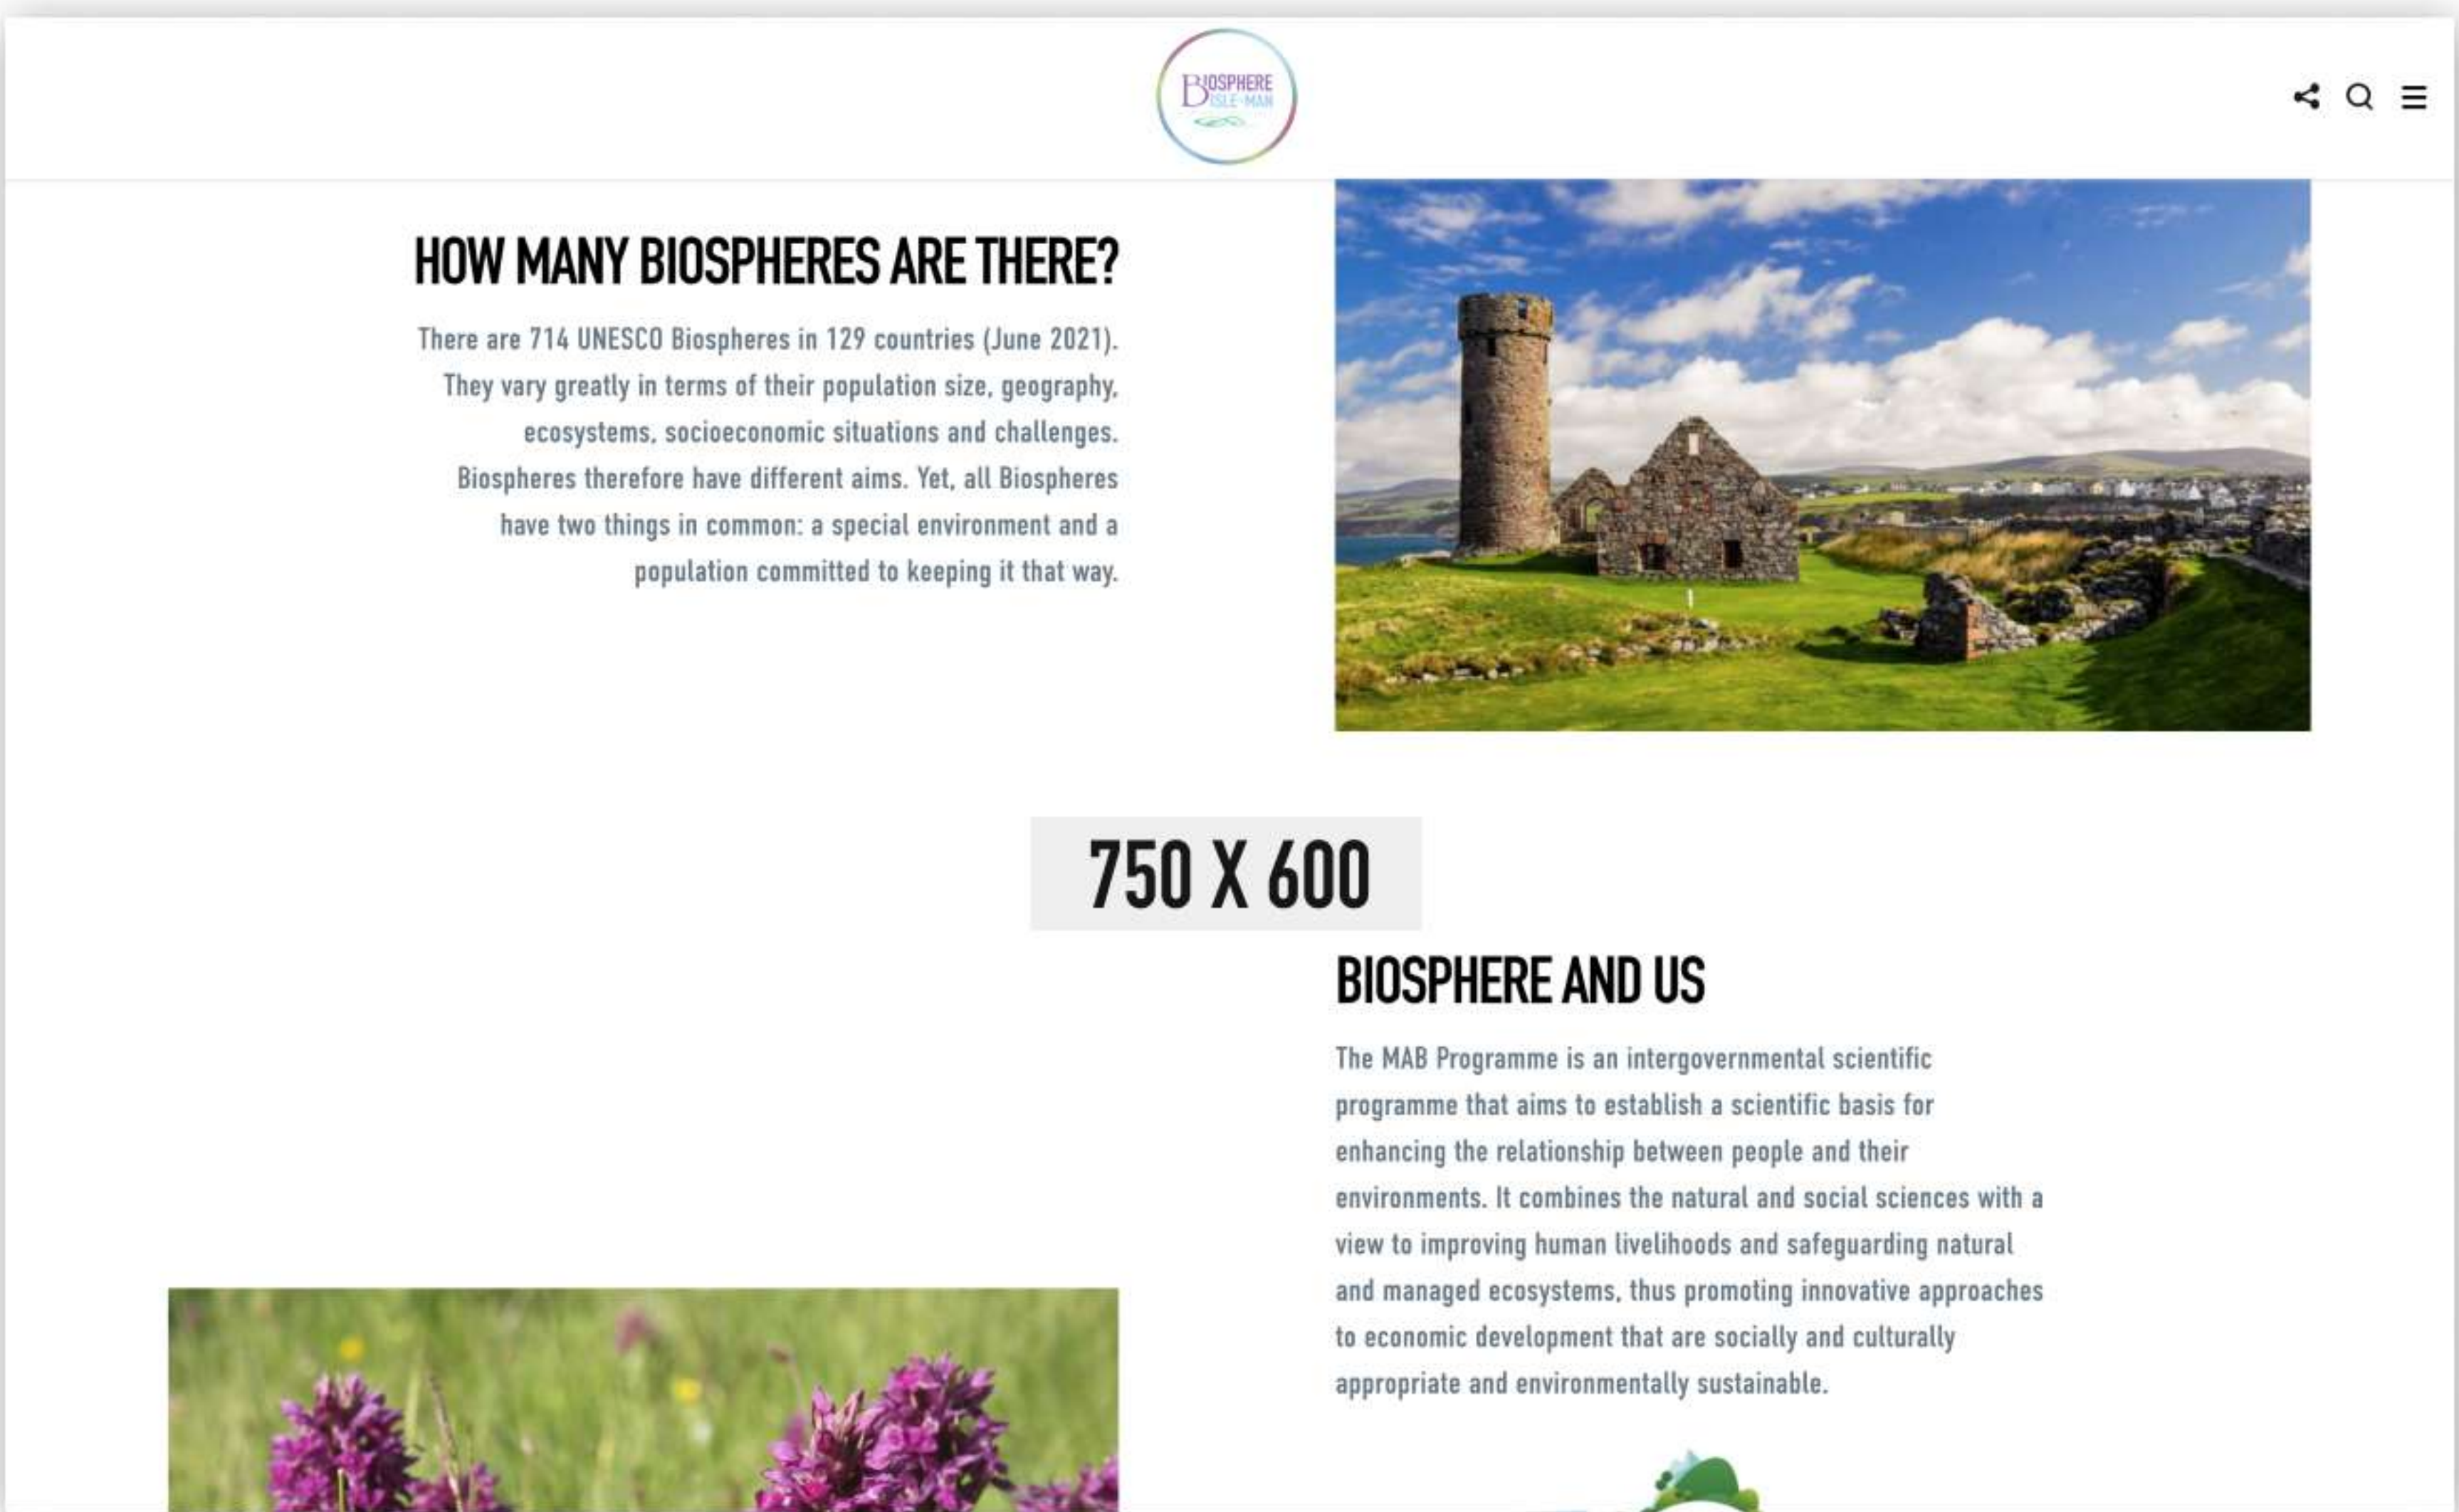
BIOSPHERE ISLE·MAN

HOW MANY BIOSPHERES ARE THERE?

There are 714 UNESCO Biospheres in 129 countries (June 2021). They vary greatly in terms of their population size, geography, ecosystems, socioeconomic situations and challenges. Biospheres therefore have different aims. Yet, all Biospheres have two things in common: a special environment and a population committed to keeping it that way.

750 X 600

BIOSPHERE AND US

The MAB Programme is an intergovernmental scientific programme that aims to establish a scientific basis for enhancing the relationship between people and their environments. It combines the natural and social sciences with a view to improving human livelihoods and safeguarding natural and managed ecosystems, thus promoting innovative approaches to economic development that are socially and culturally appropriate and environmentally sustainable.